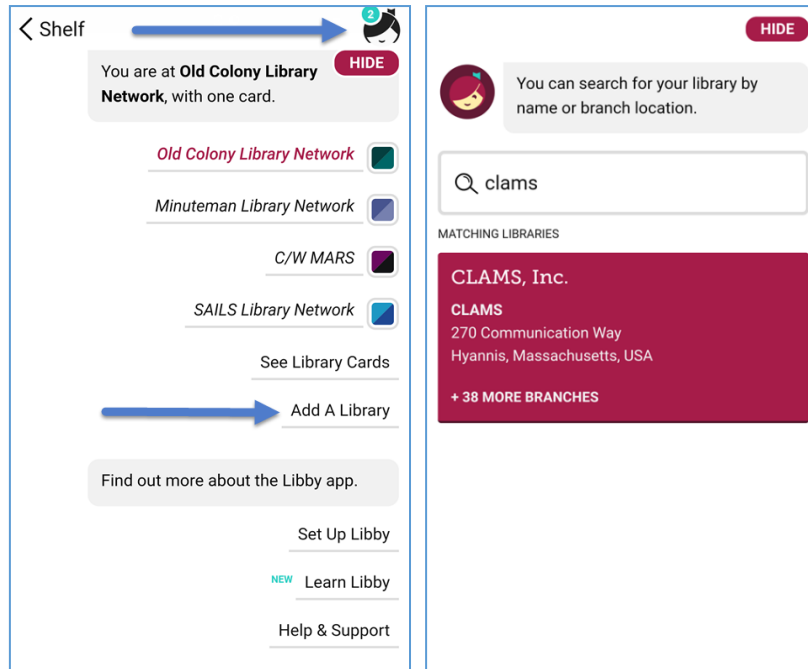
< Shelf

2

HIDE

You are at **Old Colony Library Network**, with one card.

Old Colony Library Network

Minuteman Library Network

C/W MARS

SAILS Library Network

See Library Cards

Add A Library

Find out more about the Libby app.

Set Up Libby

NEW Learn Libby

Help & Support

HIDE

You can search for your library by name or branch location.

clams

MATCHING LIBRARIES

CLAMS, Inc.

CLAMS

270 Communication Way

Hyannis, Massachusetts, USA

+ 38 MORE BRANCHES